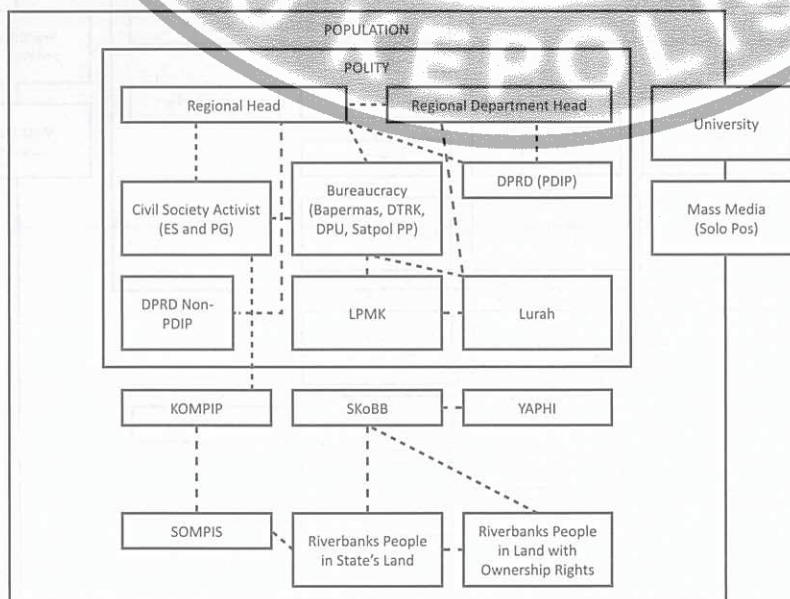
POPULATION

POLITY

Regional Head

Regional Department Head

University

DPRD (PDIP)

Civil Society Activist (ES and PG)

Bureaucracy (Bapermas, DTRK, DPU, Satpol PP)

Mass Media (Solo Pos)

DPRD Non-PDIP

LPMK

Lurah

KOMPIP

SKoBB

YAPHI

SOMPIS

Riverbanks People in State's Land

Riverbanks People in Land with Ownership Rights